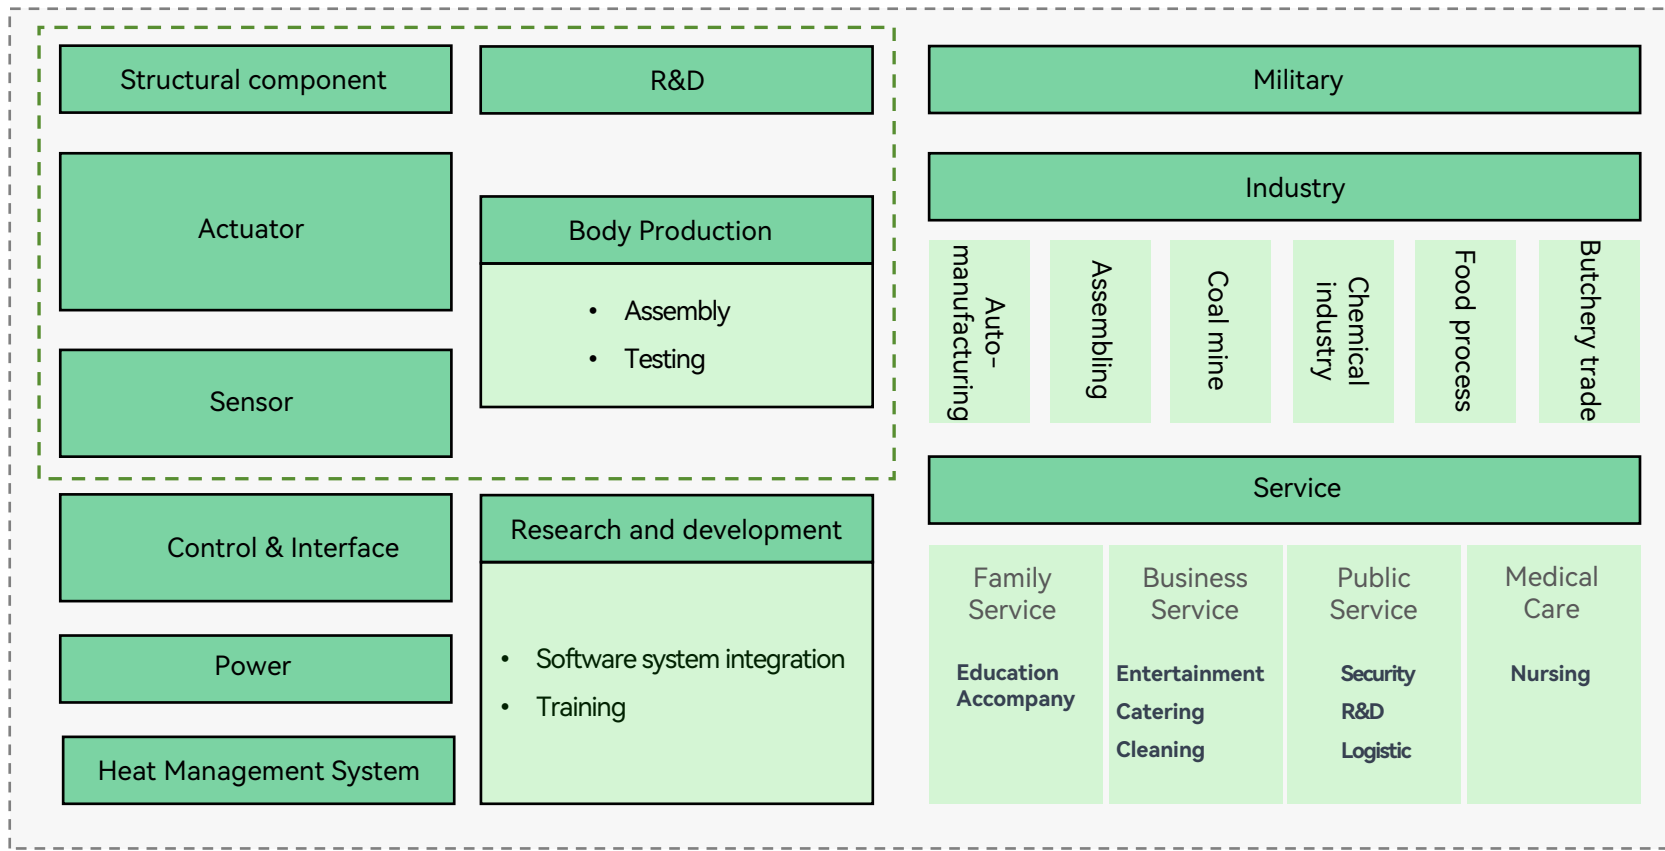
Structural component

R&D

Actuator

Body Production

• Assembly
• Testing

Sensor

Control & Interface

Research and development

• Software system integration
• Training

Power

Heat Management System

Military

Industry

Auto-manufacturing

Assembling

Coal mine

Chemical industry

Food process

Butchery trade

Service

Family Service

Education
Accompany

Business Service

Entertainment
Catering
Cleaning

Public Service

Security
R&D
Logistic

Medical Care

Nursing